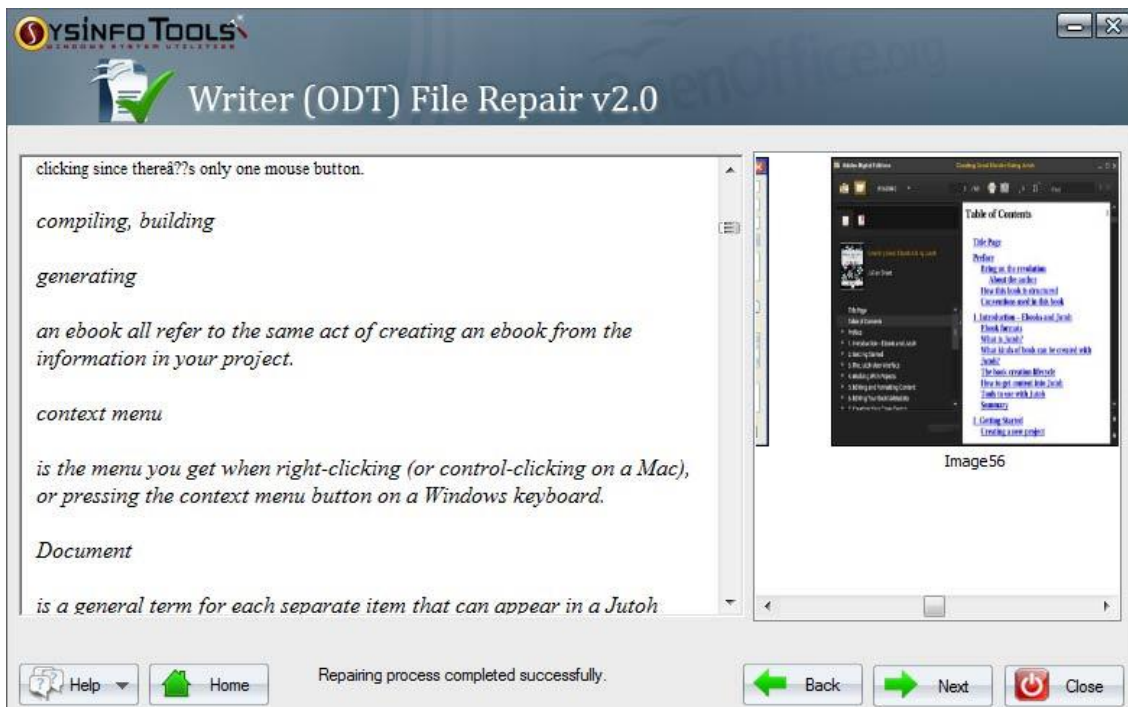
SYSINFO TOOLS
WINDOWS SYSTEM UTILITIES

Writer (ODT) File Repair v2.0

clicking since thereâ??s only one mouse button.

compiling, building

generating

an ebook all refer to the same act of creating an ebook from the information in your project.

context menu

is the menu you get when right-clicking (or control-clicking on a Mac), or pressing the context menu button on a Windows keyboard.

Document

is a general term for each separate item that can appear in a Jutoh

Table of Contents

Title Page
Preface
Bring on the revolution
About the author
How this book is structured
Conventions used in this book
1. Introduction - Ebooks and Jutoh
Ebook formats
What is Jutoh?
What kinds of book can be created with Jutoh?
The basic creation lifecycle
How to get content into Jutoh
Tools to use with Jutoh
Summary
2. Getting Started
Creating a new project

Image56

Help

Home

Repairing process completed successfully.

Back

Next

Close